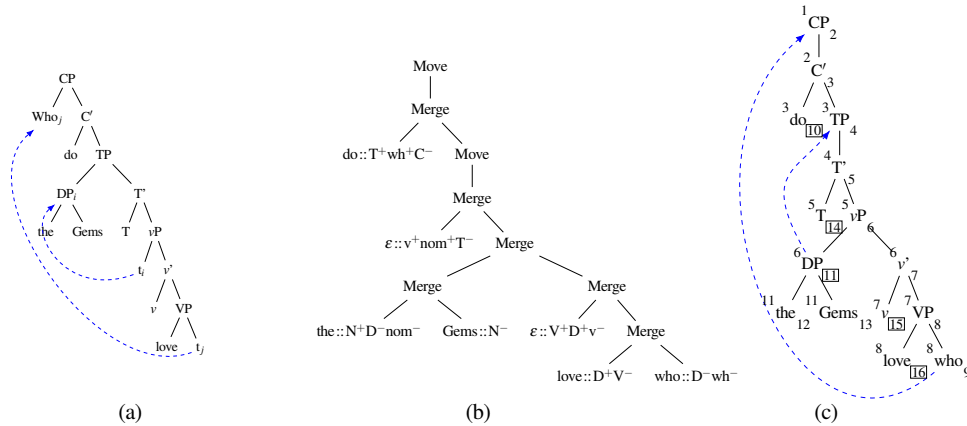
CP
Who$_j$
C′
do
TP
DP$_i$
T'
the
Gems
T
$v$P
t$_i$
$v$'
$v$
VP
love
t$_j$

(a)

Move
Merge
do :: T$^+$wh$^+$C$^-$
Move
Merge
$\varepsilon$ :: v$^+$nom$^+$T$^-$
Merge
Merge
Merge
the :: N$^+$D$^-$nom$^-$
Gems :: N$^-$
$\varepsilon$ :: V$^+$D$^+$v$^-$
Merge
love :: D$^+$V$^-$
who :: D$^-$wh$^-$

(b)

$^1$CP$_2$
$^2$C′$^3$
$^3$do $^3$TP
10 $_4$
$^4$T'$^5$
$^5$T $^5$$v$P
14 $_6$
$^6$DP
11 $^6$$v$'$^7$
$^{11}$the$_{12}$ $^{11}$Gems$_{13}$
$^7$$v$ $^7$VP
15 $^8$
$^8$love $^8$who$_9$
16

(c)